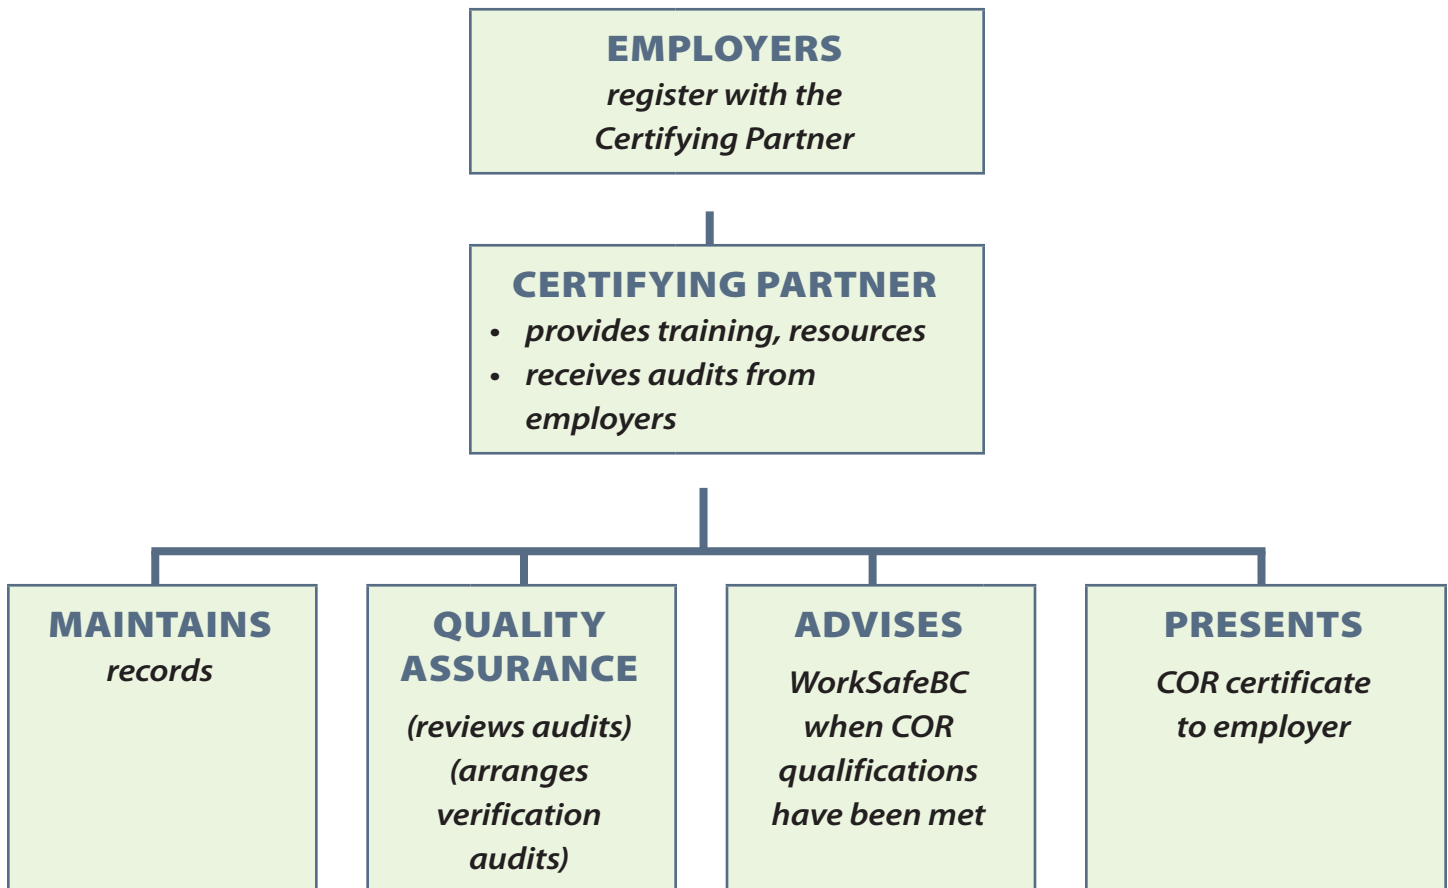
EMPLOYERS
register with the Certifying Partner

CERTIFYING PARTNER
• provides training, resources
• receives audits from employers

MAINTAINS
records

QUALITY ASSURANCE
(reviews audits) (arranges verification audits)

ADVISES
WorkSafeBC when COR qualifications have been met

PRESENTS
COR certificate to employer